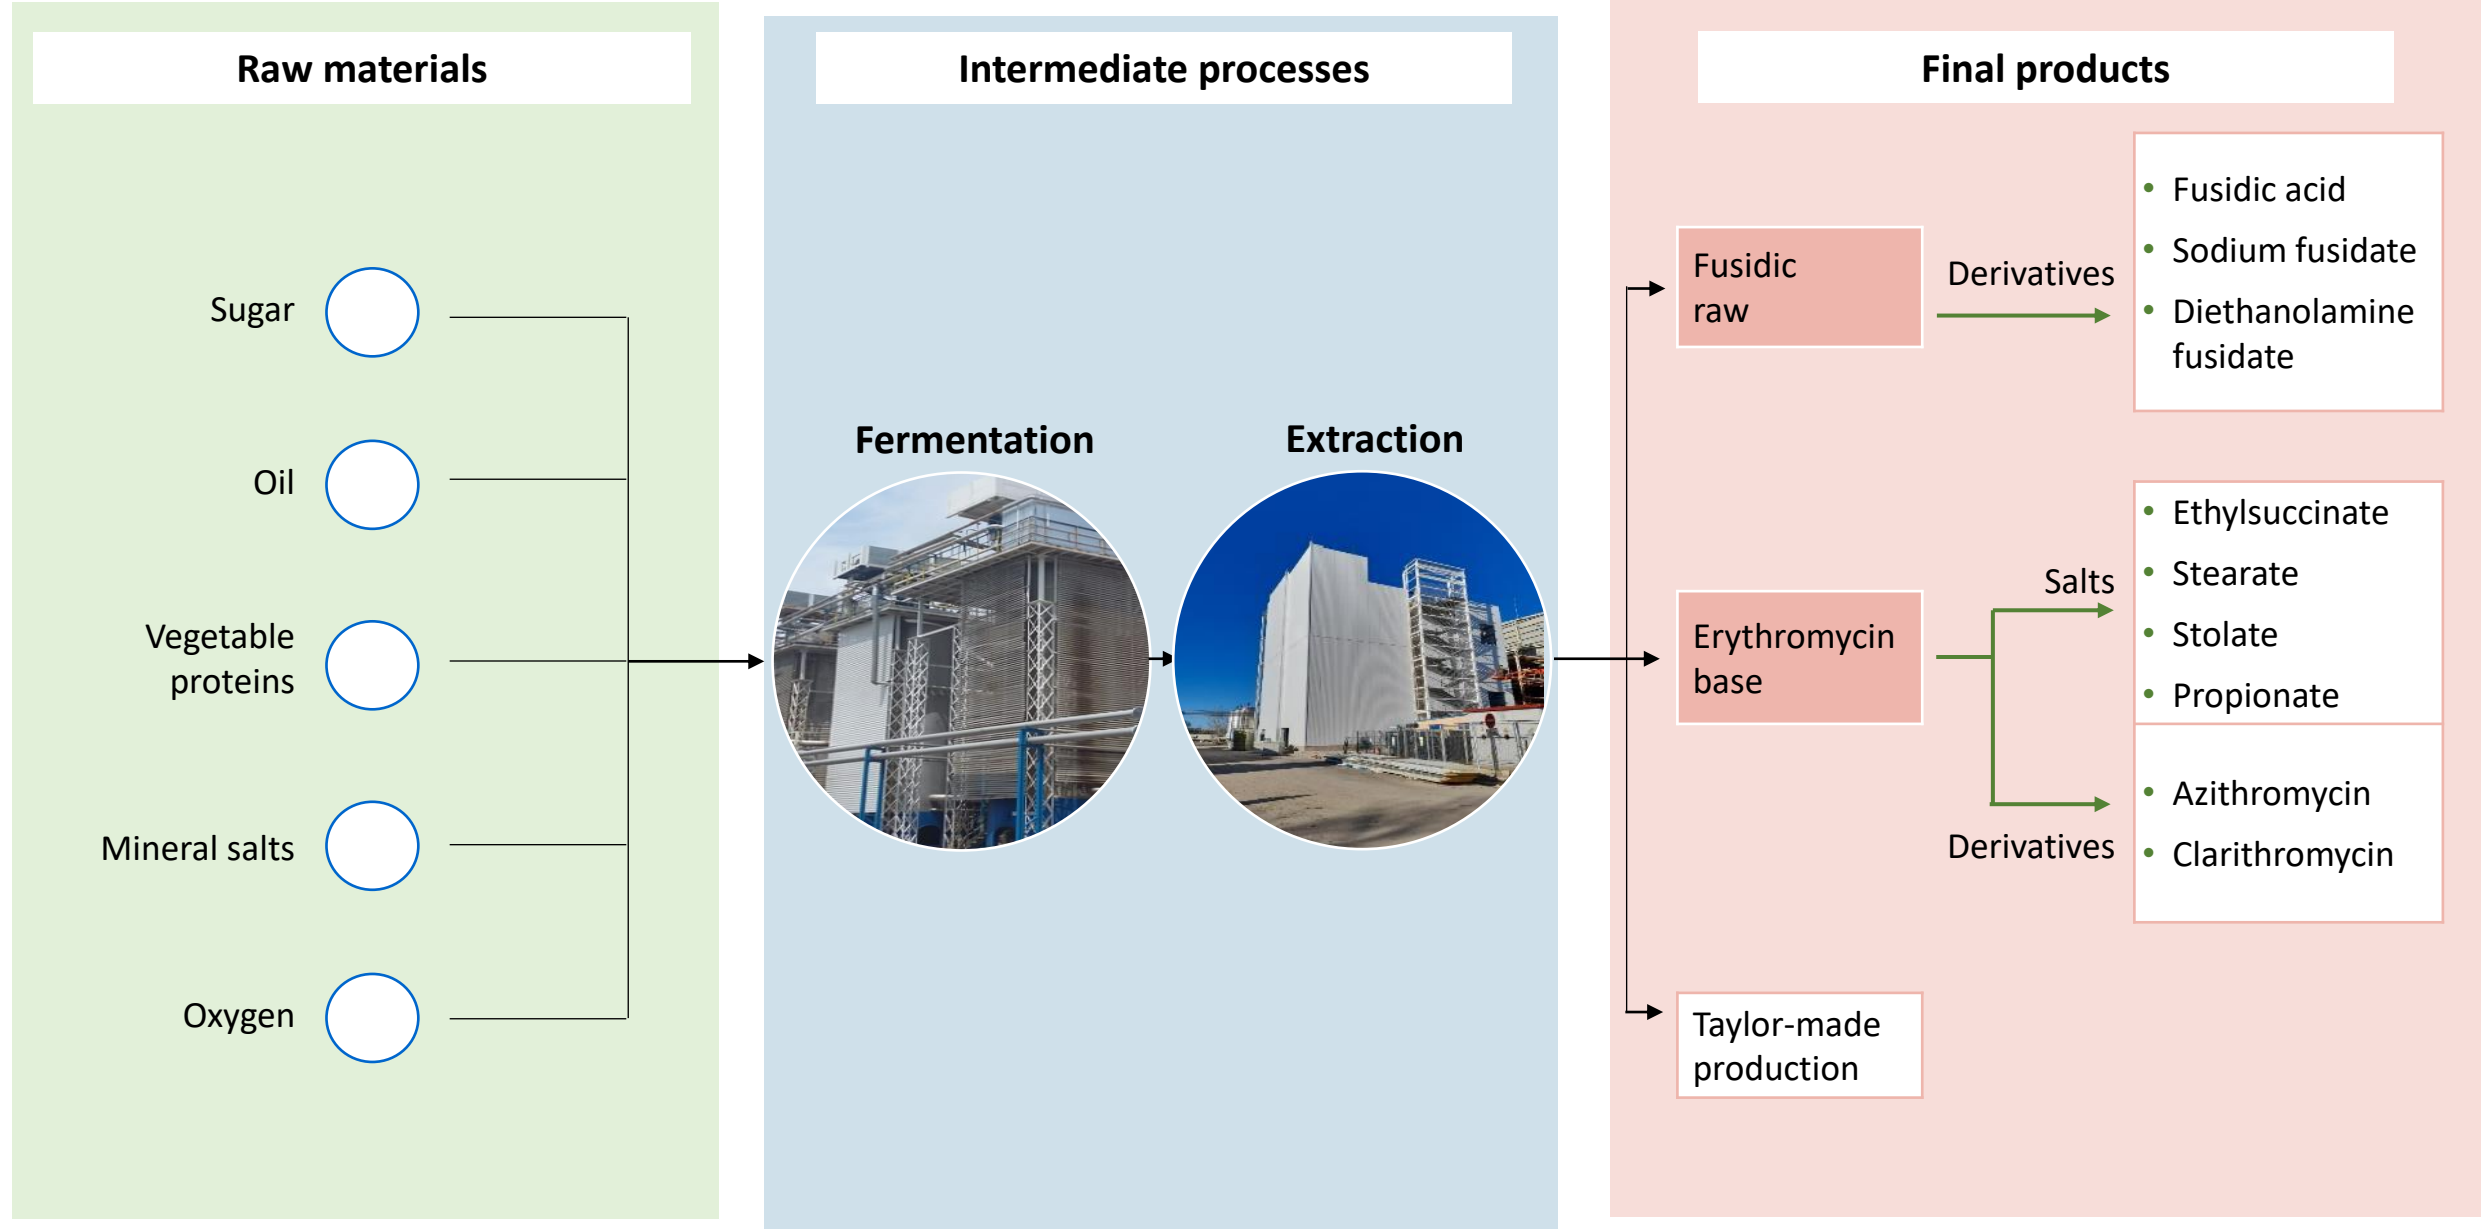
Raw materials

Sugar

Oil

Vegetable proteins

Mineral salts

Oxygen

Intermediate processes

Fermentation

Extraction

Final products

Fusidic raw

Derivatives

- Fusidic acid
- Sodium fusidate
- Diethanolamine fusidate

Erythromycin base

Salts

- Ethylsuccinate
- Stearate
- Stolate
- Propionate

Derivatives

- Azithromycin
- Clarithromycin

Taylor-made production